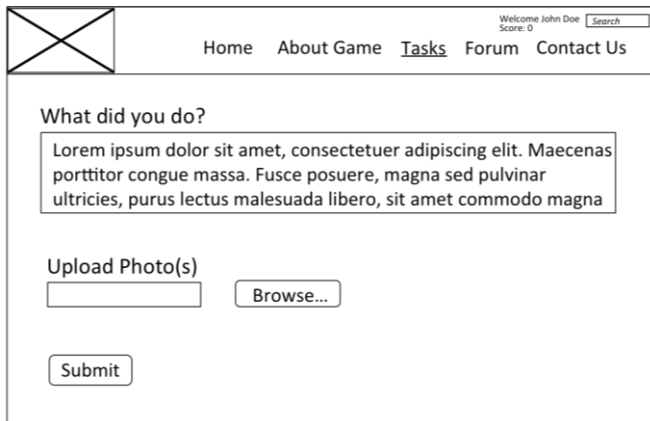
Welcome John Doe
Score: 0

Search

Home About Game Tasks Forum Contact Us

What did you do?

Lorem ipsum dolor sit amet, consectetuer adipiscing elit. Maecenas porttitor congue massa. Fusce posuere, magna sed pulvinar ultricies, purus lectus malesuada libero, sit amet commodo magna

Upload Photo(s)

Browse...

Submit